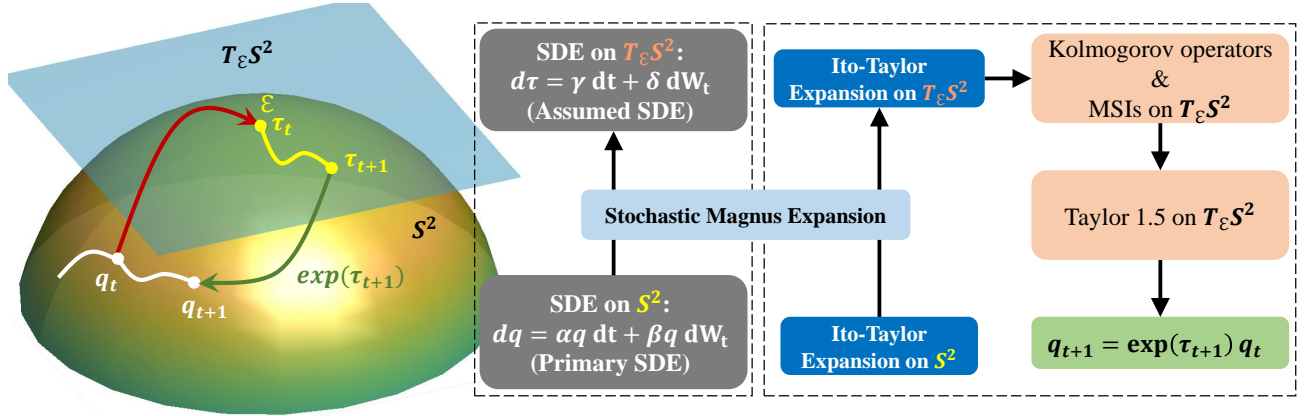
$T_{\mathcal{E}}S^2$

$\mathcal{E}$

$\tau_t$

$\tau_{t+1}$

$S^2$

$q_t$

$q_{t+1}$

$exp(\tau_{t+1})$

SDE on $T_{\mathcal{E}}S^2$:
$d\tau = \gamma\ \mathrm{dt} + \delta\ \mathrm{dW_t}$
(Assumed SDE)

Stochastic Magnus Expansion

SDE on $S^2$:
$dq = \alpha q\ \mathrm{dt} + \beta q\ \mathrm{dW_t}$
(Primary SDE)

Ito-Taylor Expansion on $T_{\mathcal{E}}S^2$

Ito-Taylor Expansion on $S^2$

Kolmogorov operators & MSIs on $T_{\mathcal{E}}S^2$

Taylor 1.5 on $T_{\mathcal{E}}S^2$

$q_{t+1} = \exp(\tau_{t+1})\ q_t$